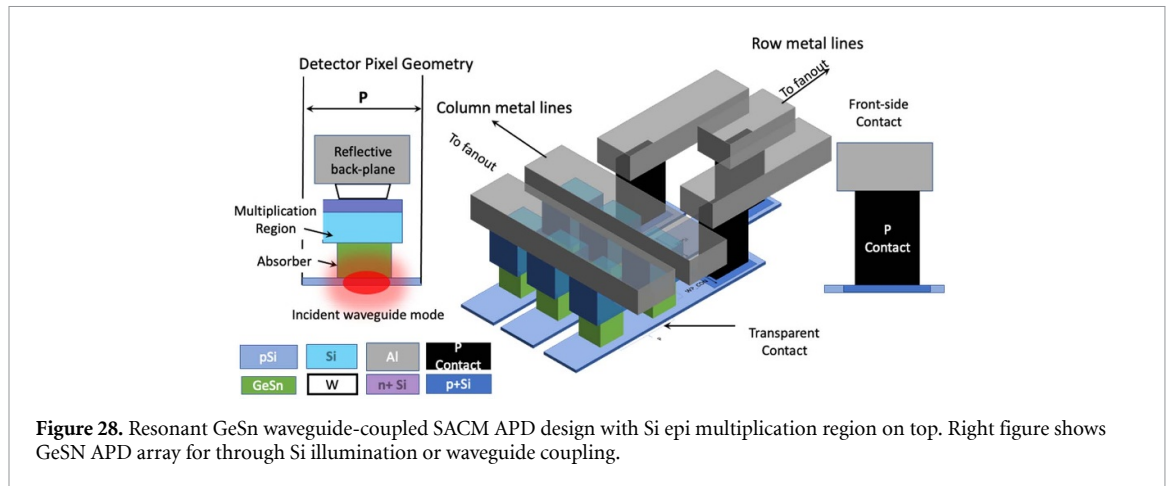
Detector Pixel Geometry

P

Reflective back-plane

Multiplication Region

Absorber

Incident waveguide mode

Row metal lines

To fanout

Column metal lines

To fanout

Front-side Contact

P Contact

Transparent Contact

| pSi | Si | Al | P Contact |
|---|---|---|---|
| GeSn | W | n+ Si | p+Si |

**Figure 28.** Resonant GeSn waveguide-coupled SACM APD design with Si epi multiplication region on top. Right figure shows GeSN APD array for through Si illumination or waveguide coupling.